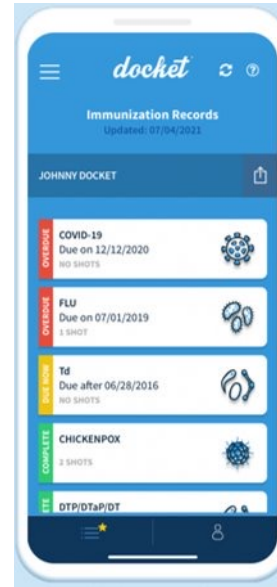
docket

Immunization Records
Updated: 07/04/2021

JOHNNY DOCKET

OVERDUE
COVID-19
Due on 12/12/2020
NO SHOTS

OVERDUE
FLU
Due on 07/01/2019
1 SHOT

DUE NOW
Td
Due after 06/28/2016
NO SHOTS

COMPLETE
CHICKENPOX
2 SHOTS

ETE
DTP/DTaP/DT